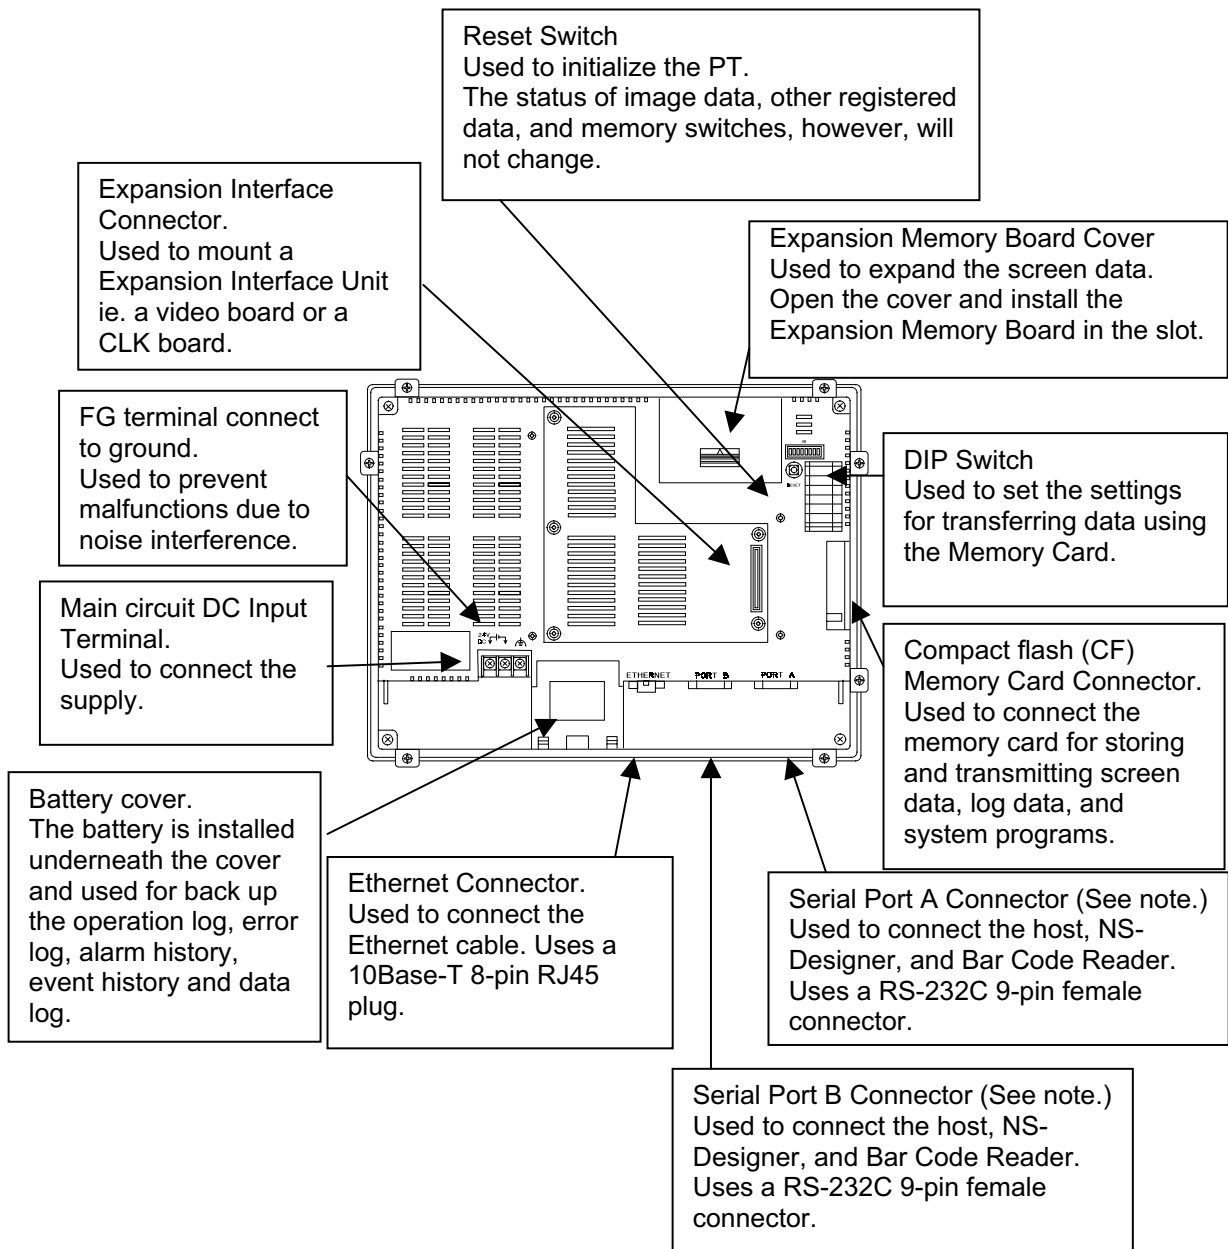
Reset Switch
Used to initialize the PT.
The status of image data, other registered data, and memory switches, however, will not change.

Expansion Interface Connector.
Used to mount a Expansion Interface Unit ie. a video board or a CLK board.

Expansion Memory Board Cover
Used to expand the screen data.
Open the cover and install the Expansion Memory Board in the slot.

FG terminal connect to ground.
Used to prevent malfunctions due to noise interference.

DIP Switch
Used to set the settings for transferring data using the Memory Card.

Main circuit DC Input Terminal.
Used to connect the supply.

ETHERNET PORT B PORT A

Compact flash (CF) Memory Card Connector.
Used to connect the memory card for storing and transmitting screen data, log data, and system programs.

Battery cover.
The battery is installed underneath the cover and used for back up the operation log, error log, alarm history, event history and data log.

Ethernet Connector.
Used to connect the Ethernet cable. Uses a 10Base-T 8-pin RJ45 plug.

Serial Port A Connector (See note.)
Used to connect the host, NS-Designer, and Bar Code Reader.
Uses a RS-232C 9-pin female connector.

Serial Port B Connector (See note.)
Used to connect the host, NS-Designer, and Bar Code Reader.
Uses a RS-232C 9-pin female connector.